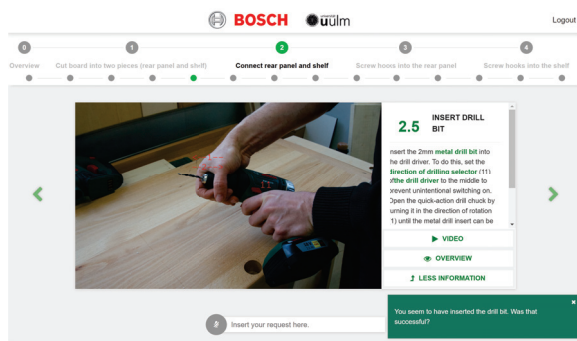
BOSCH uulm

Logout

0 Overview
1 Cut board into two pieces (rear panel and shelf)
2 Connect rear panel and shelf
3 Screw hooks into the rear panel
4 Screw hooks into the shelf

2.5 INSERT DRILL BIT

Insert the 2mm metal drill bit into the drill driver. To do this, set the direction of drilling selector (11) of the drill driver to the middle to prevent unintentional switching on. Open the quick-action drill chuck by turning it in the direction of rotation (1) until the metal drill insert can be

▶ VIDEO
OVERVIEW
LESS INFORMATION

Insert your request here.

You seem to have inserted the drill bit. Was that successful?